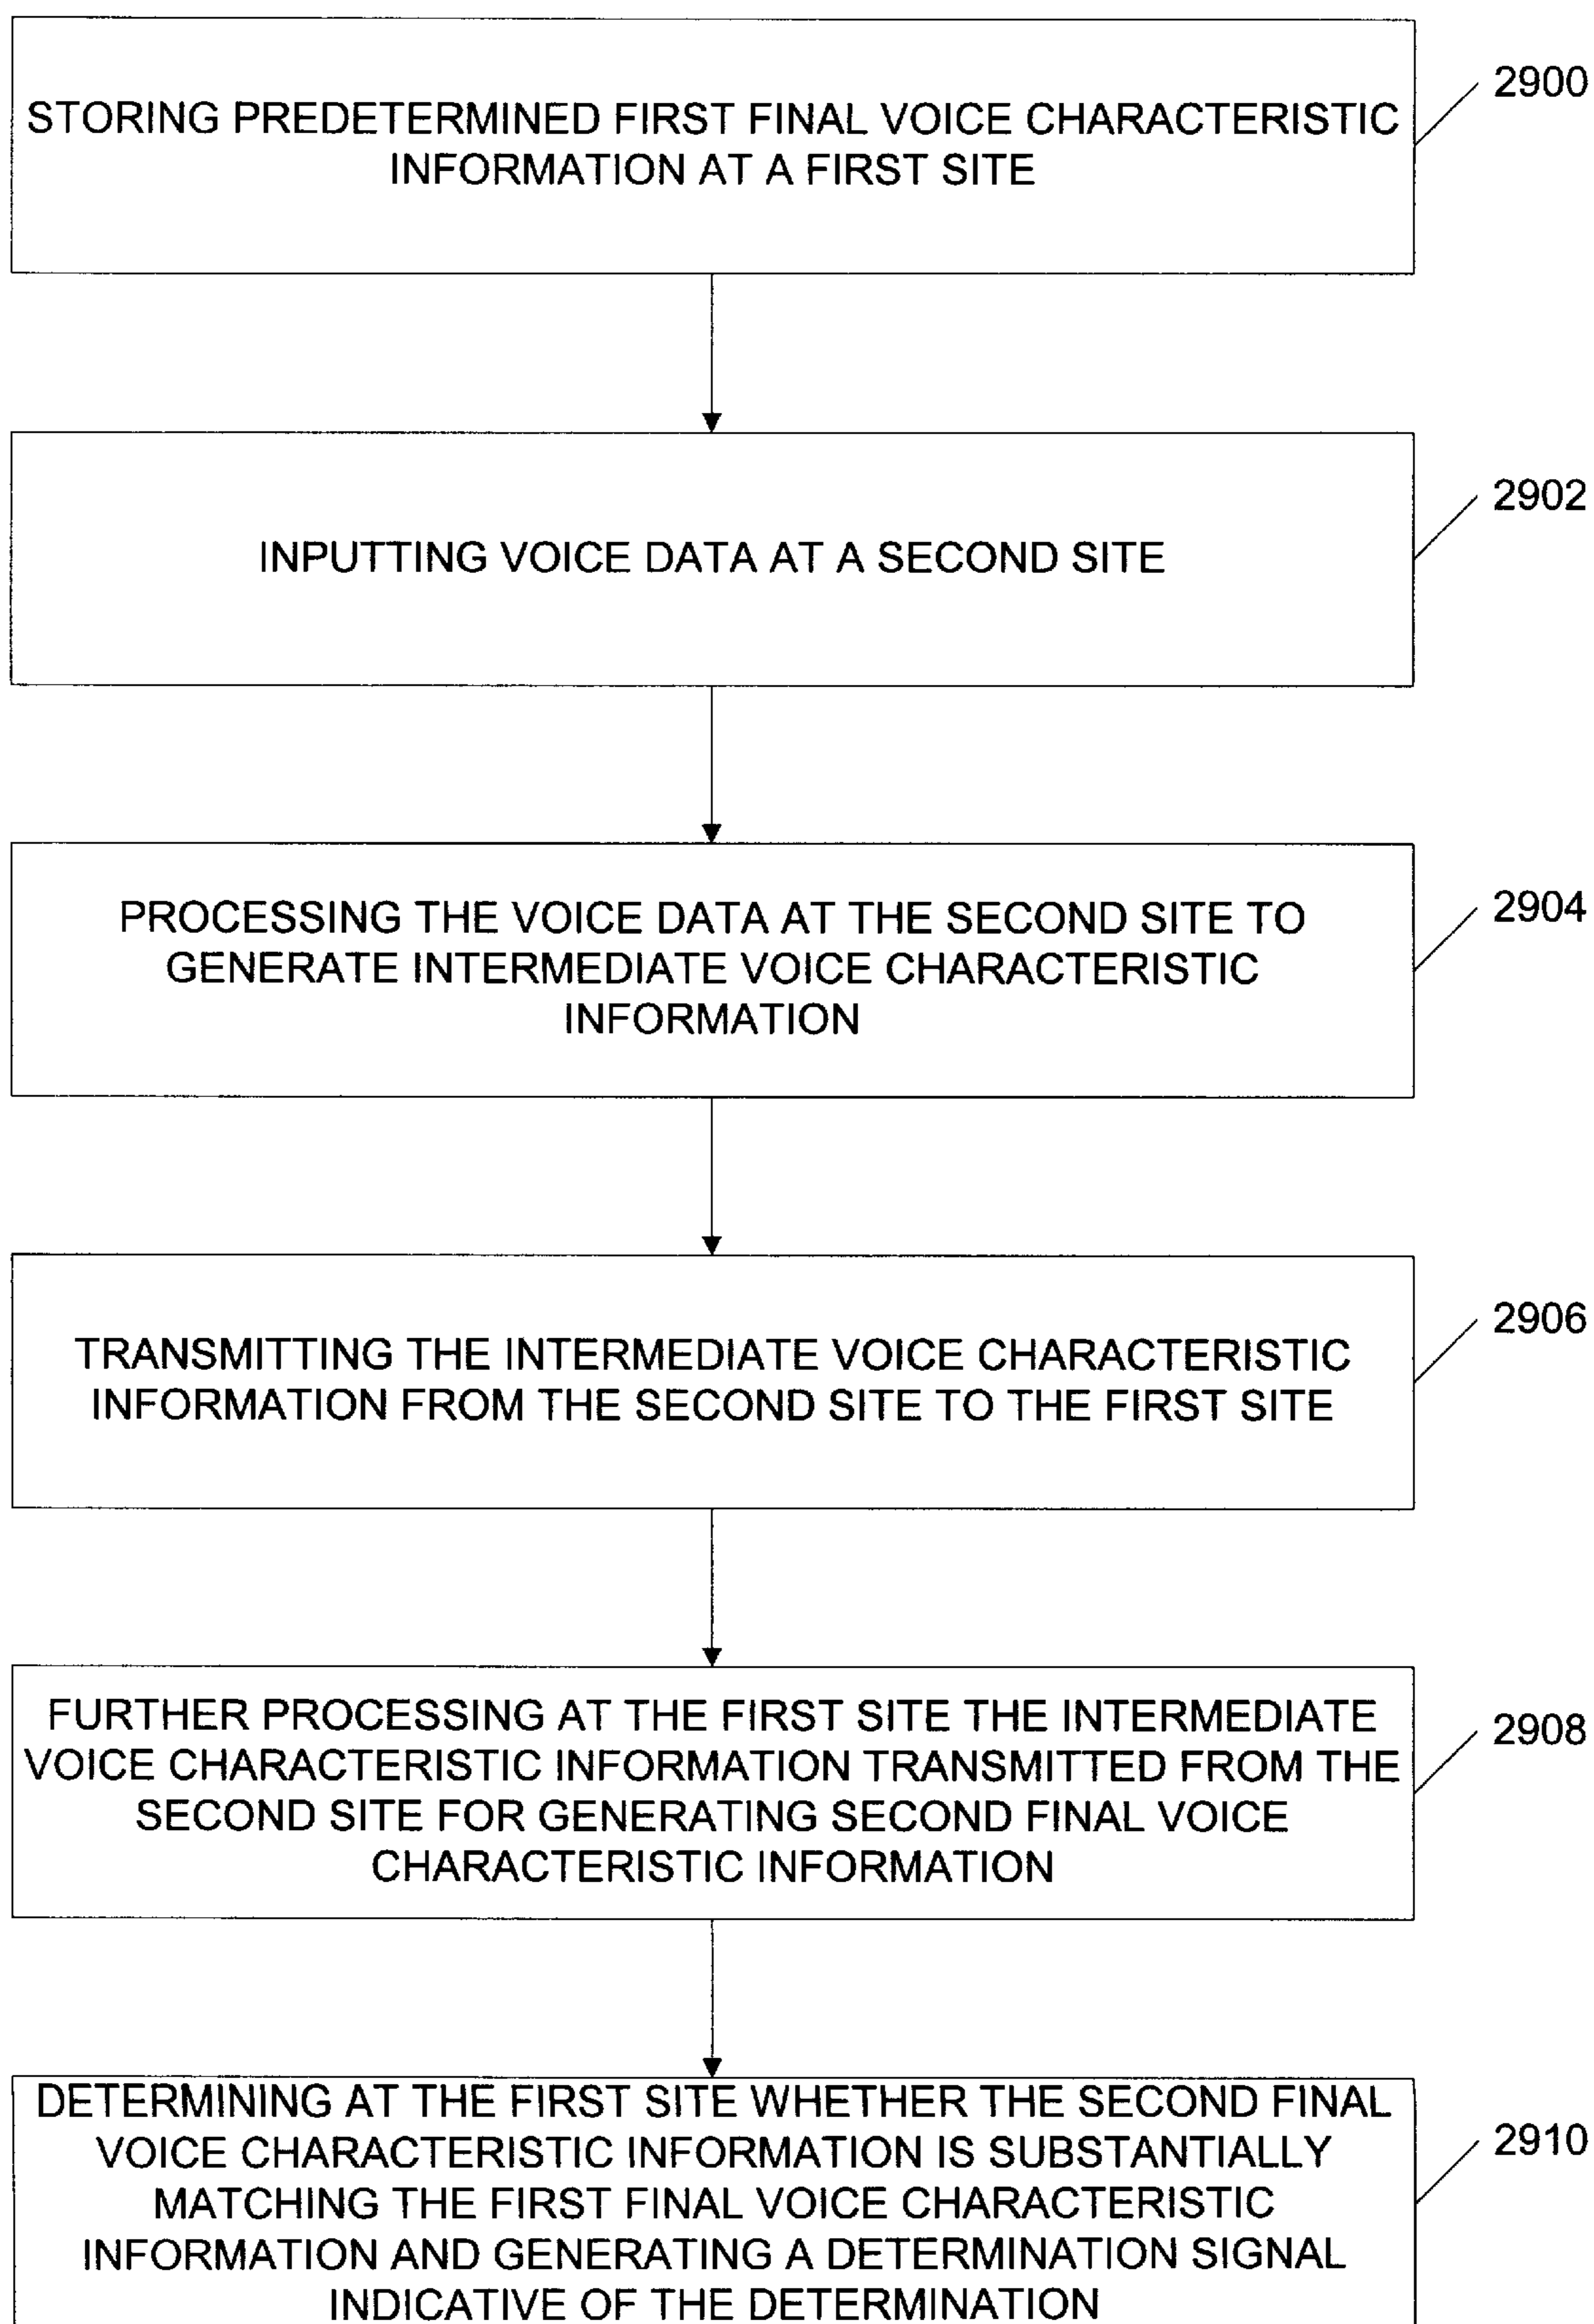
STORING PREDETERMINED FIRST FINAL VOICE CHARACTERISTIC INFORMATION AT A FIRST SITE

2900

INPUTTING VOICE DATA AT A SECOND SITE

2902

PROCESSING THE VOICE DATA AT THE SECOND SITE TO GENERATE INTERMEDIATE VOICE CHARACTERISTIC INFORMATION

2904

TRANSMITTING THE INTERMEDIATE VOICE CHARACTERISTIC INFORMATION FROM THE SECOND SITE TO THE FIRST SITE

2906

FURTHER PROCESSING AT THE FIRST SITE THE INTERMEDIATE VOICE CHARACTERISTIC INFORMATION TRANSMITTED FROM THE SECOND SITE FOR GENERATING SECOND FINAL VOICE CHARACTERISTIC INFORMATION

2908

DETERMINING AT THE FIRST SITE WHETHER THE SECOND FINAL VOICE CHARACTERISTIC INFORMATION IS SUBSTANTIALLY MATCHING THE FIRST FINAL VOICE CHARACTERISTIC INFORMATION AND GENERATING A DETERMINATION SIGNAL INDICATIVE OF THE DETERMINATION

2910